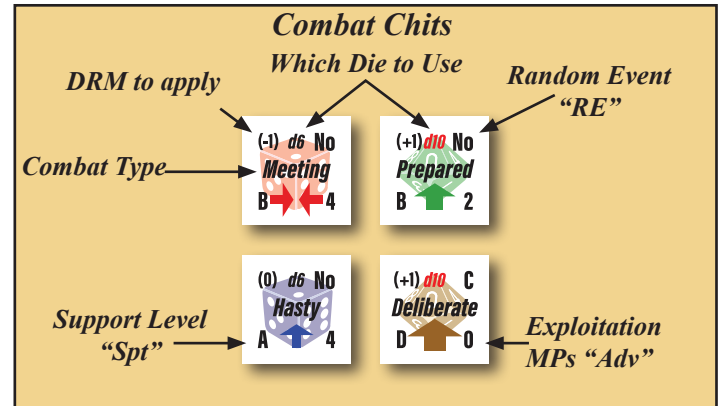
Combat Chits

Which Die to Use

DRM to apply

Random Event "RE"

(-1) d6 No
Meeting
B 4

(+1) d10 No
Prepared
B 2

Combat Type

(0) d6 No
Hasty
A 4

(+1) d10 C
Deliberate
D 0

Support Level "Spt"

Exploitation MPs "Adv"